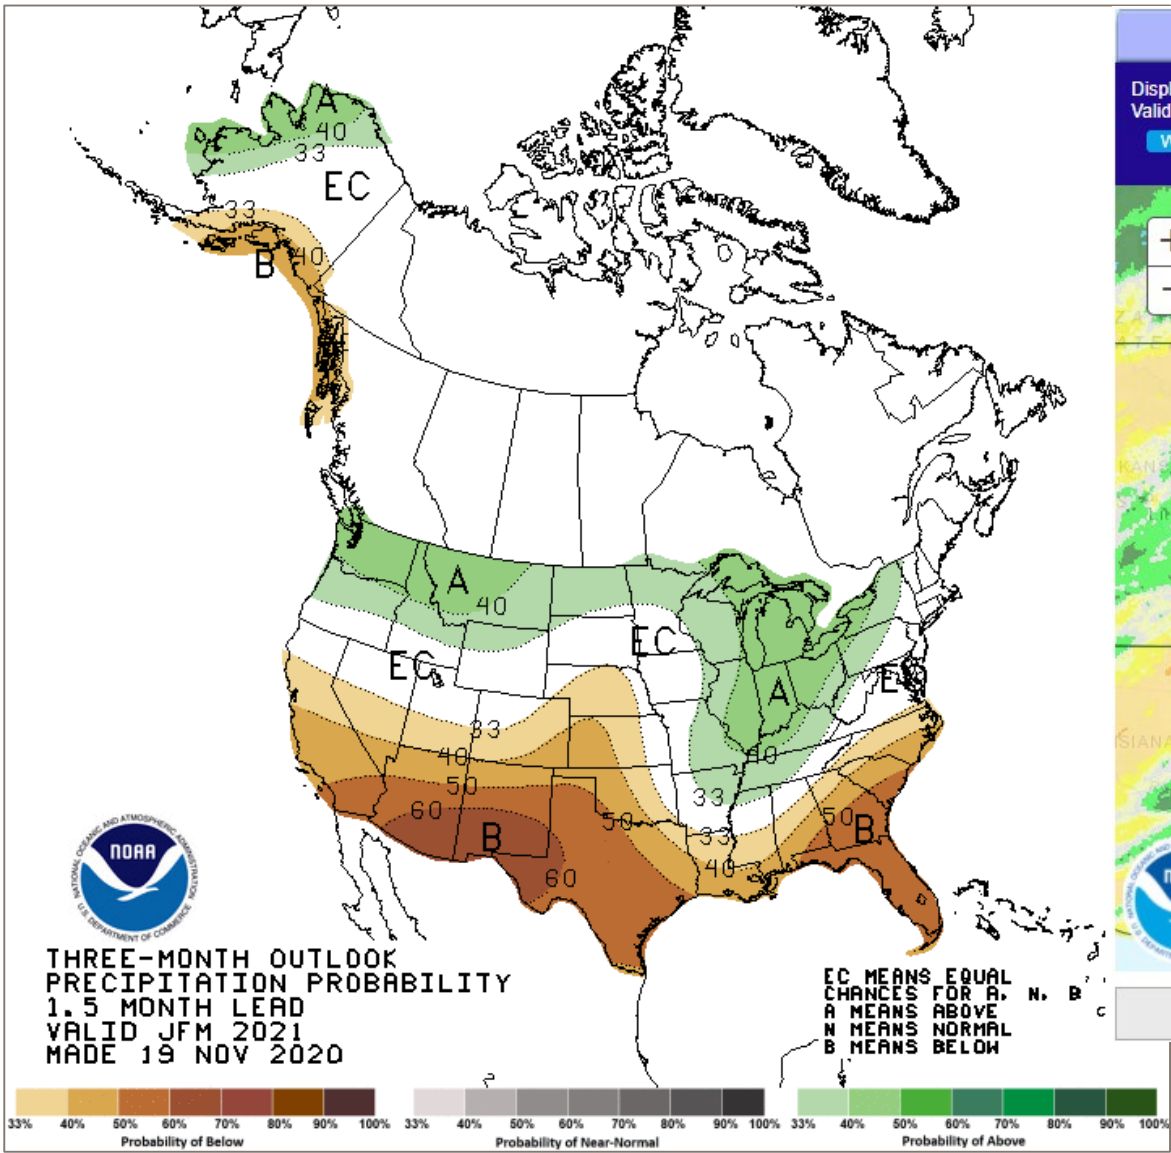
A
40
33
EC
33
B
40
A
40
EC
EC
A
EC
33
40
40
50
33
60
B
50
33
50
B
60
40
NOAA
NATIONAL OCEANIC AND ATMOSPHERIC ADMINISTRATION
U.S. DEPARTMENT OF COMMERCE
THREE-MONTH OUTLOOK
PRECIPITATION PROBABILITY
1.5 MONTH LEAD
VALID JFM 2021
MADE 19 NOV 2020
EC MEANS EQUAL
CHANCES FOR A, N, B
A MEANS ABOVE
N MEANS NORMAL
B MEANS BELOW
33% 40% 50% 60% 70% 80% 90% 100%
Probability of Below
33% 40% 50% 60% 70% 80% 90% 100%
Probability of Near-Normal
33% 40% 50% 60% 70% 80% 90% 100%
Probability of Above
Displ
Valid
+
−
KANS
SIANA